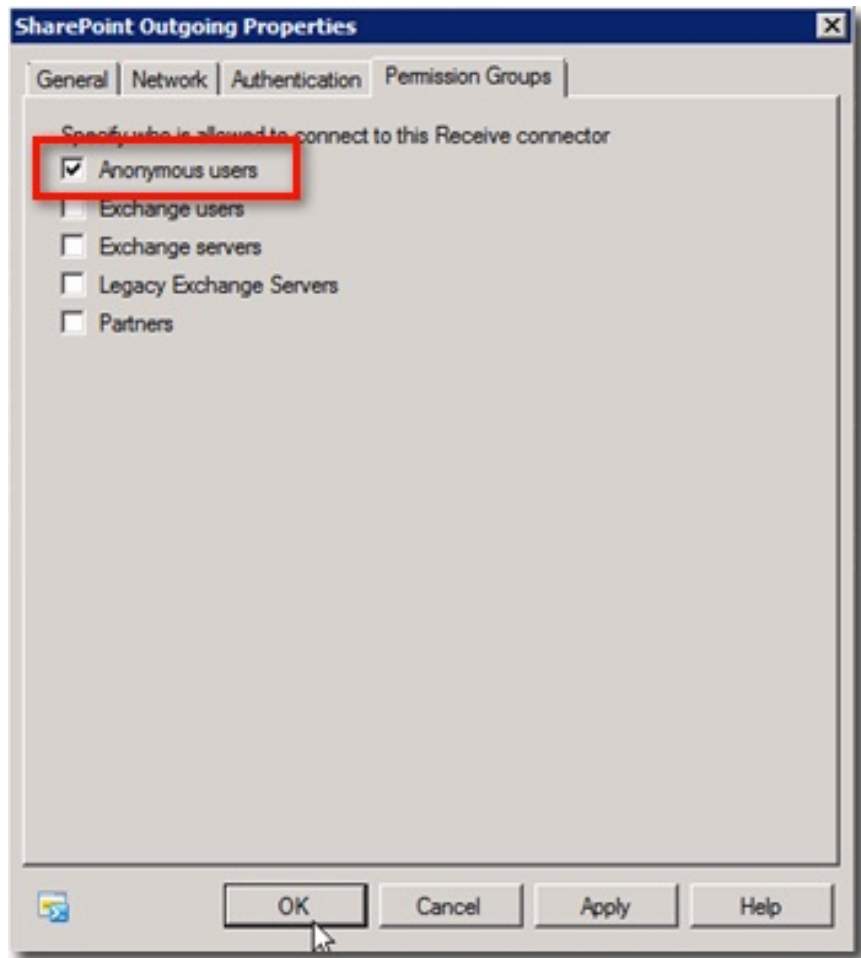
SharePoint Outgoing Properties

General | Network | Authentication | Permission Groups

Specify who is allowed to connect to this Receive connector

☑ Anonymous users
☐ Exchange users
☐ Exchange servers
☐ Legacy Exchange Servers
☐ Partners

OK | Cancel | Apply | Help